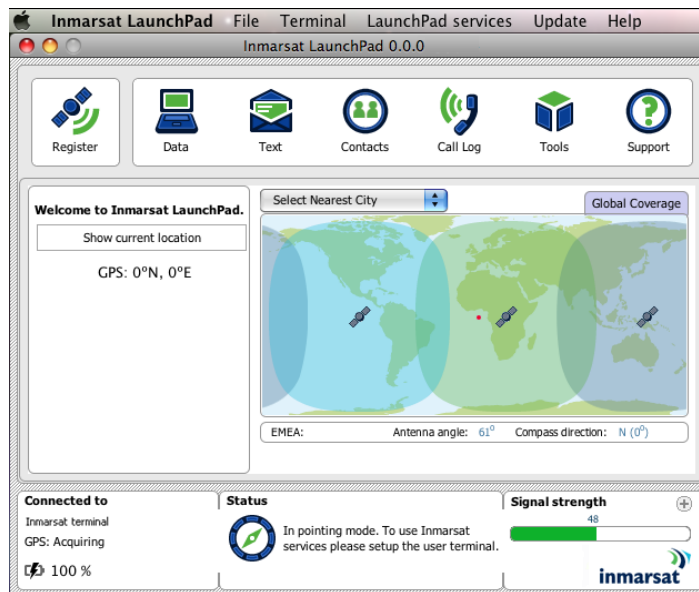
Inmarsat LaunchPad File Terminal LaunchPad services Update Help

Inmarsat LaunchPad 0.0.0

Register Data Text Contacts Call Log Tools Support

Welcome to Inmarsat LaunchPad.

Show current location

GPS: 0°N, 0°E

Select Nearest City

Global Coverage

EMEA: Antenna angle: 61° Compass direction: N (0°)

Connected to

Inmarsat terminal

GPS: Acquiring

100 %

Status

In pointing mode. To use Inmarsat services please setup the user terminal.

Signal strength

48

inmarsat